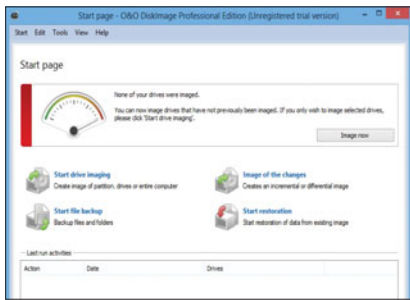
Start page - O&O DiskImage Professional Edition (Unregistered trial version)

Start Edit Tools View Help

Start page

None of your drives were imaged.

You can now image drives that have not previously been imaged. If you only wish to image selected drives, please click 'Start drive imaging'.

Image now

Start drive imaging
Create image of partition, drives or entire computer

Image of the changes
Creates an incremental or differential image

Start file backup
Backup files and folders

Start restoration
Start restoration of data from existing image

Last run activities

| Action | Date | Drives |
|---|---|---|